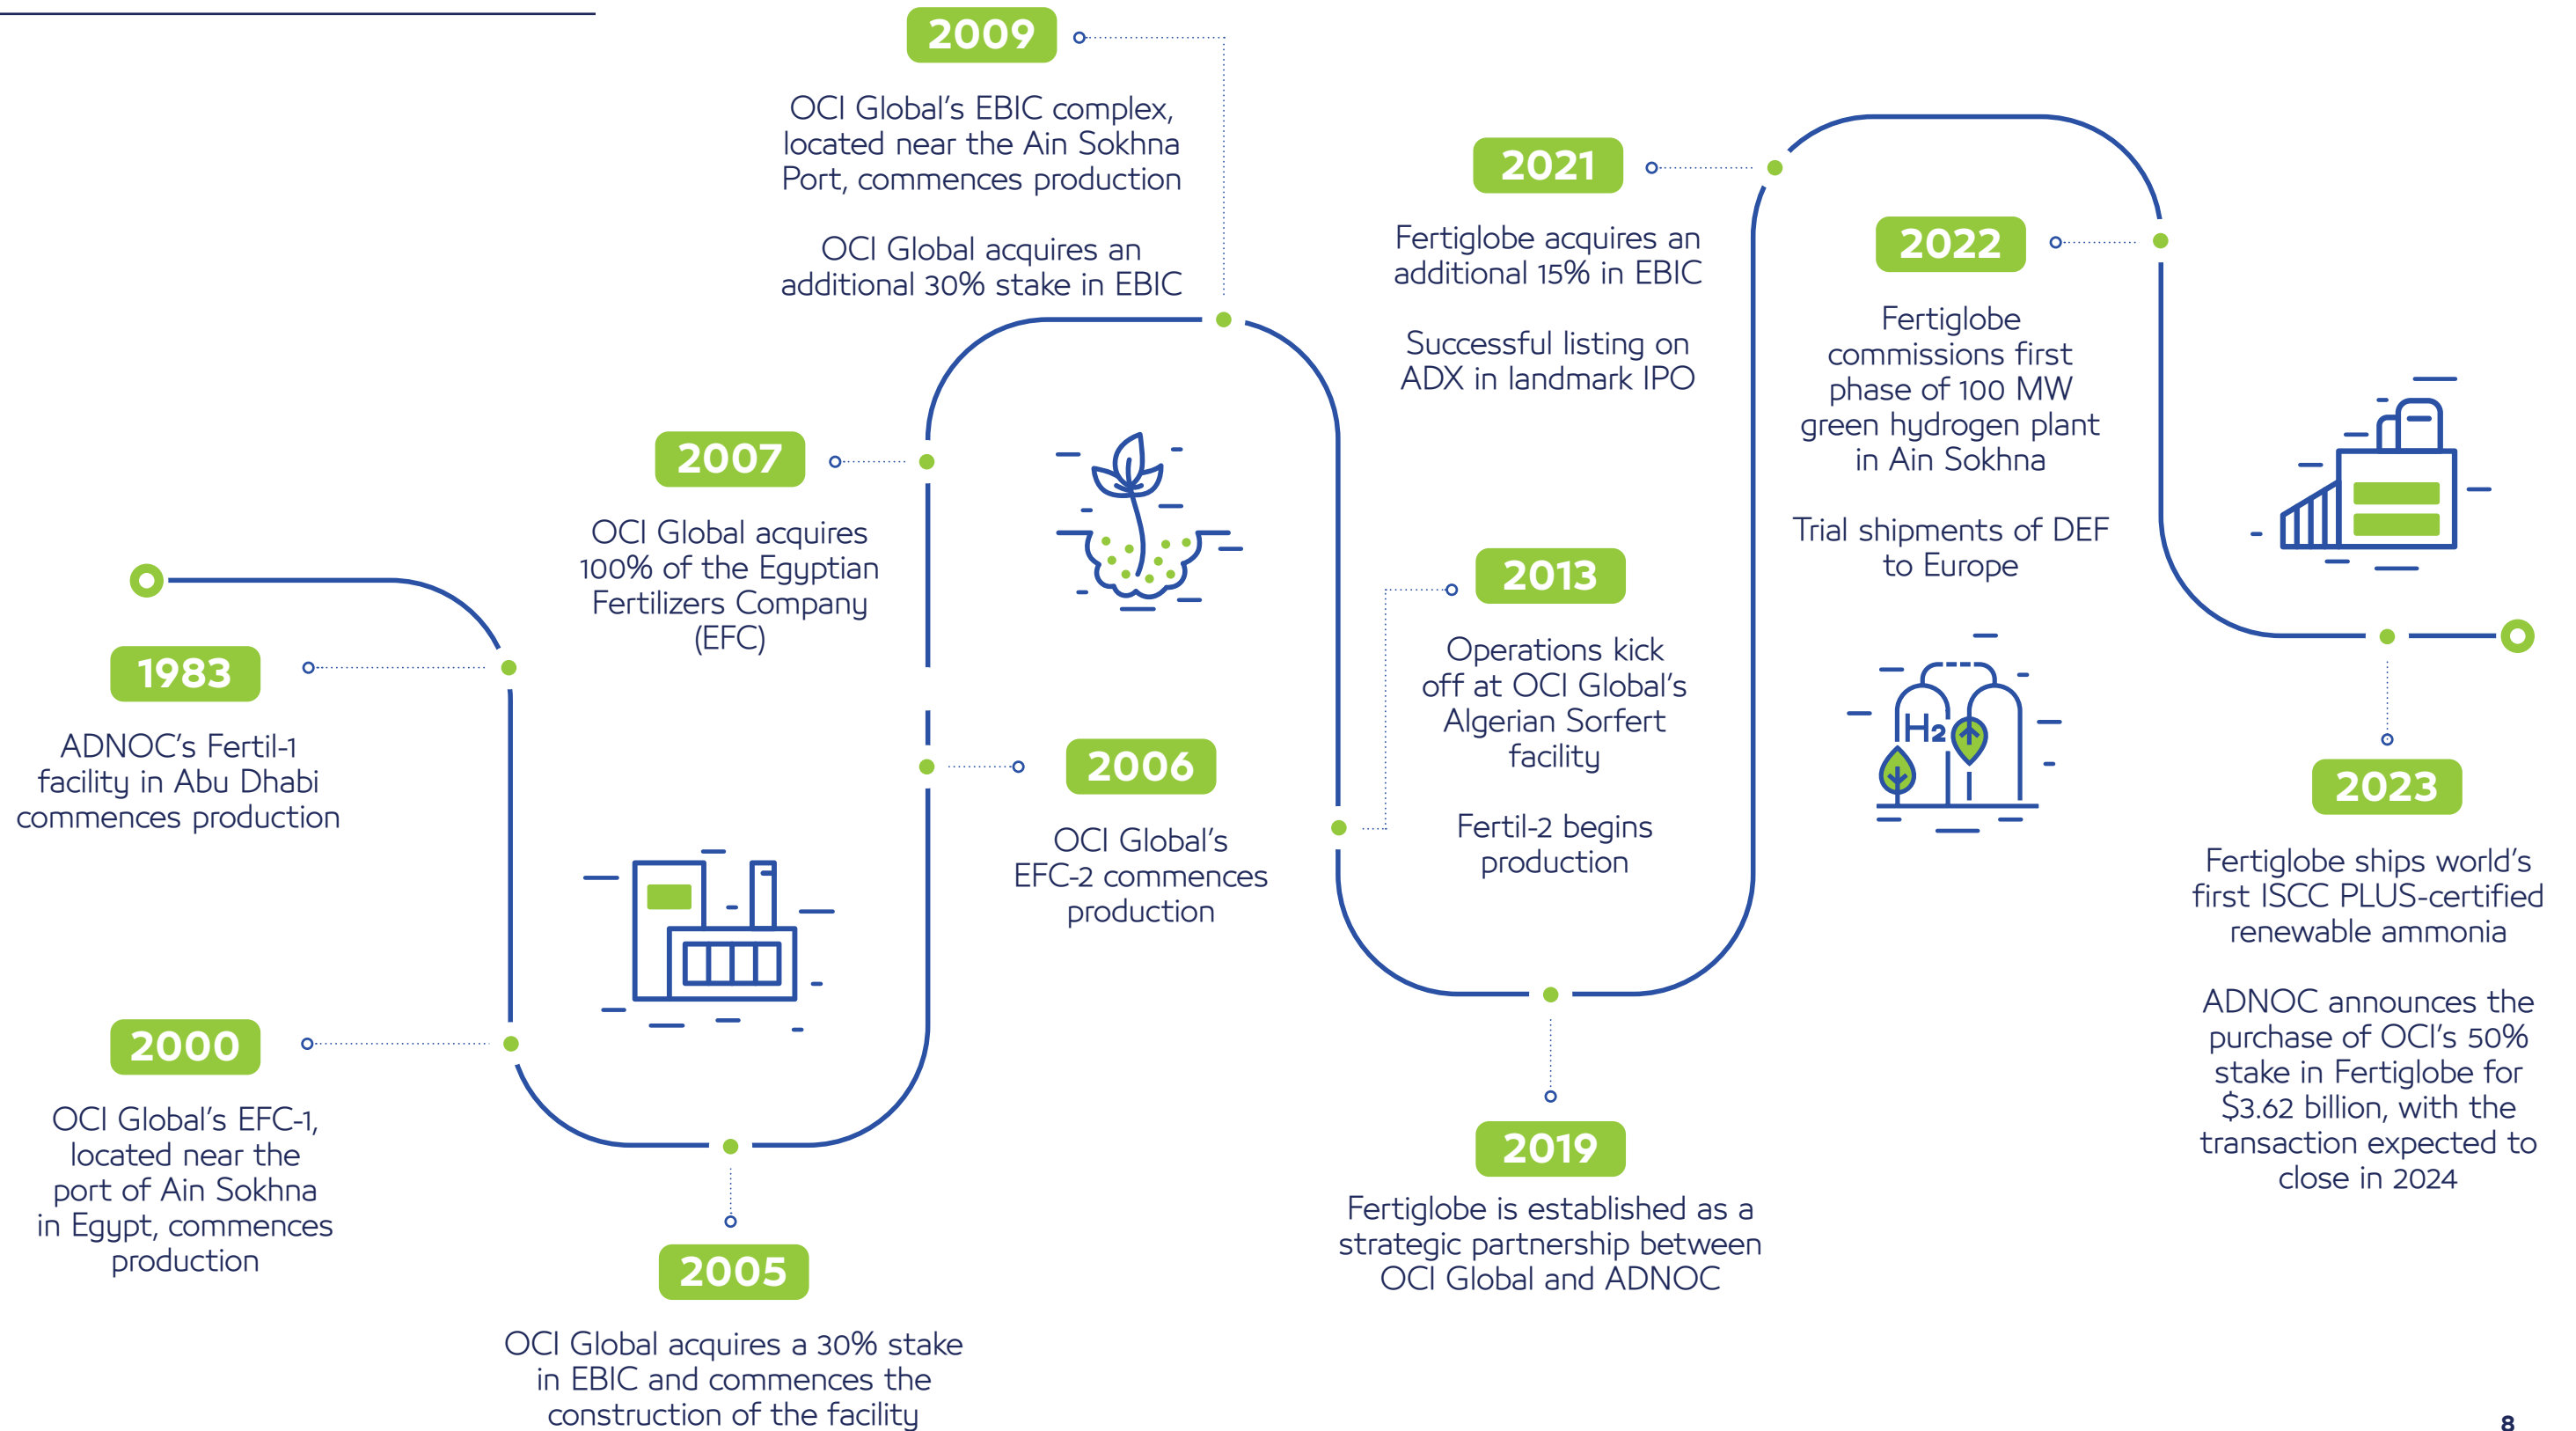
1983

ADNOC's Fertil-1 facility in Abu Dhabi commences production

2000

OCI Global's EFC-1, located near the port of Ain Sokhna in Egypt, commences production

2005

OCI Global acquires a 30% stake in EBIC and commences the construction of the facility

2007

OCI Global acquires 100% of the Egyptian Fertilizers Company (EFC)

2006

OCI Global's EFC-2 commences production

2009

OCI Global's EBIC complex, located near the Ain Sokhna Port, commences production

OCI Global acquires an additional 30% stake in EBIC

2013

Operations kick off at OCI Global's Algerian Sorfert facility

Fertil-2 begins production

2019

Fertiglobe is established as a strategic partnership between OCI Global and ADNOC

2021

Fertiglobe acquires an additional 15% in EBIC

Successful listing on ADX in landmark IPO

2022

Fertiglobe commissions first phase of 100 MW green hydrogen plant in Ain Sokhna

Trial shipments of DEF to Europe

H₂

2023

Fertiglobe ships world's first ISCC PLUS-certified renewable ammonia

ADNOC announces the purchase of OCI's 50% stake in Fertiglobe for $3.62 billion, with the transaction expected to close in 2024

8